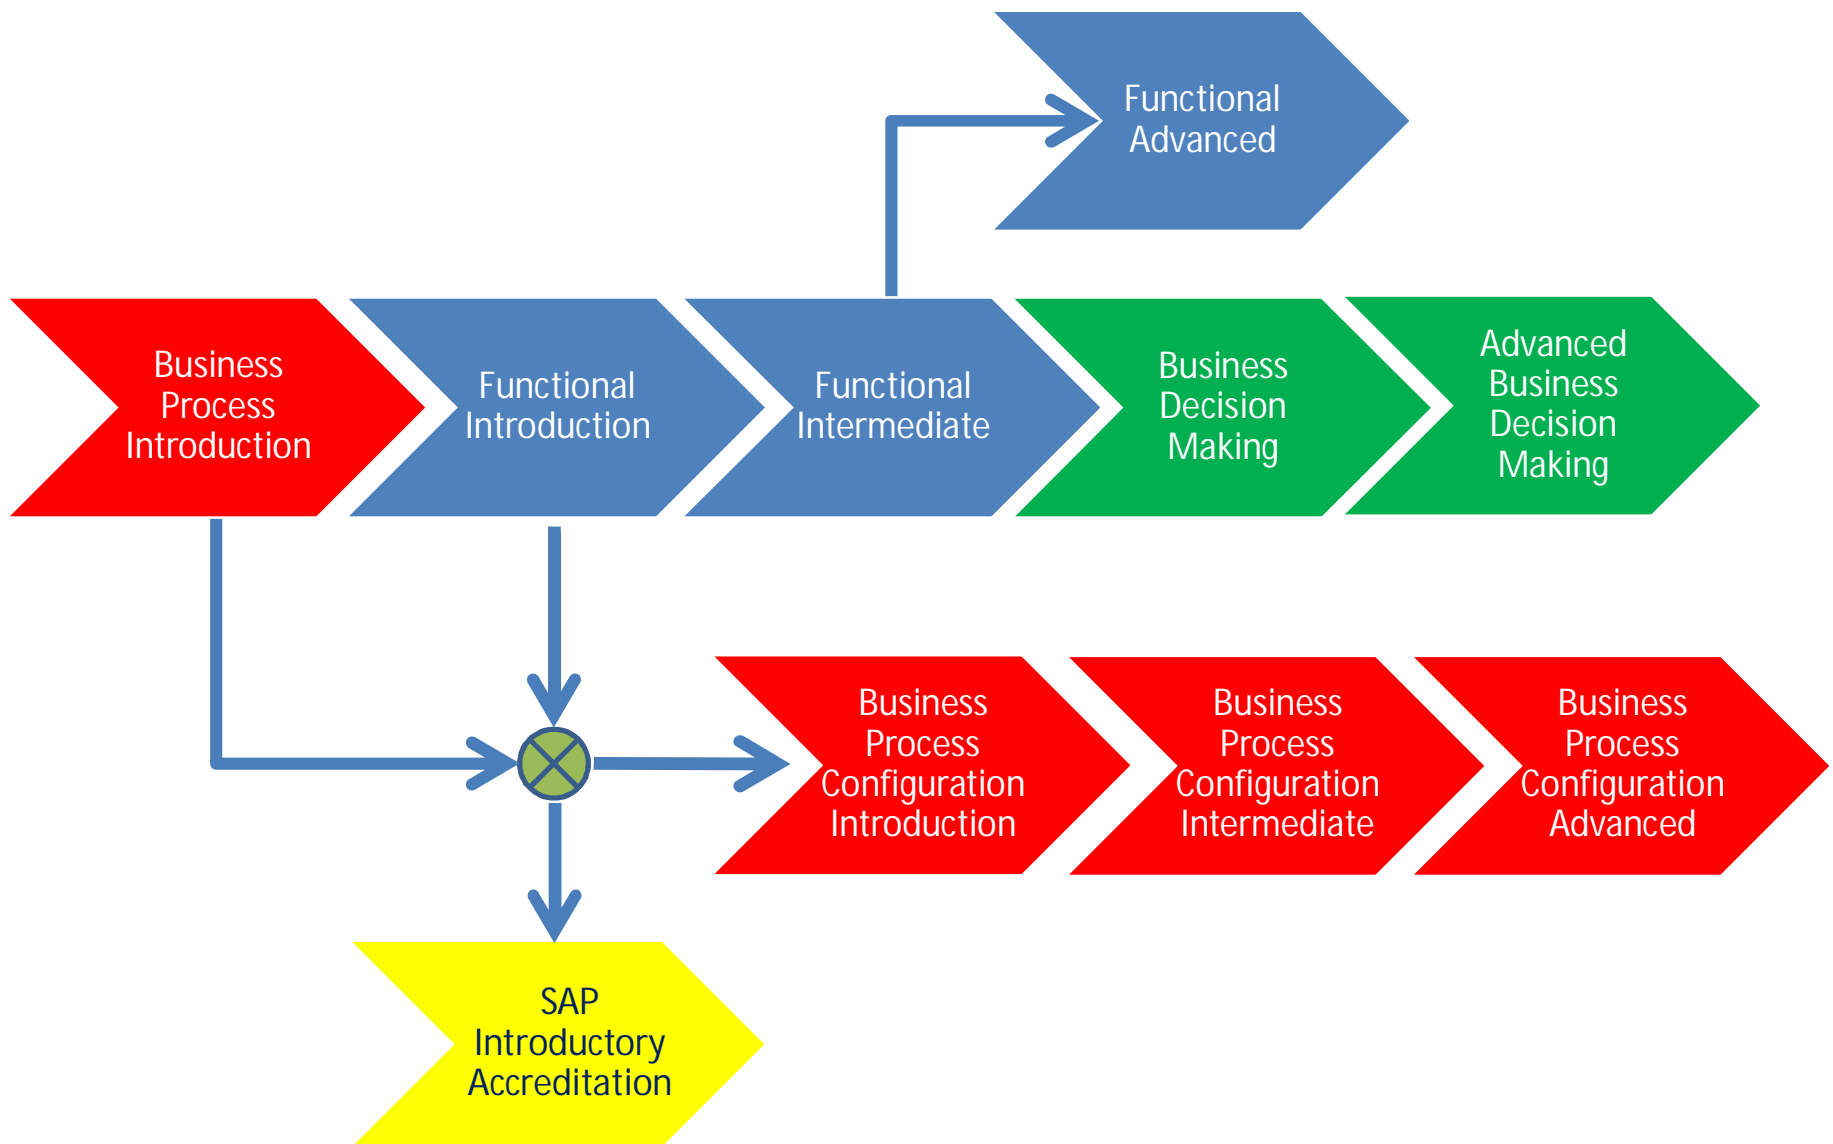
Functional Advanced

Business Process Introduction

Functional Introduction

Functional Intermediate

Business Decision Making

Advanced Business Decision Making

Business Process Configuration Introduction

Business Process Configuration Intermediate

Business Process Configuration Advanced

SAP Introductory Accreditation